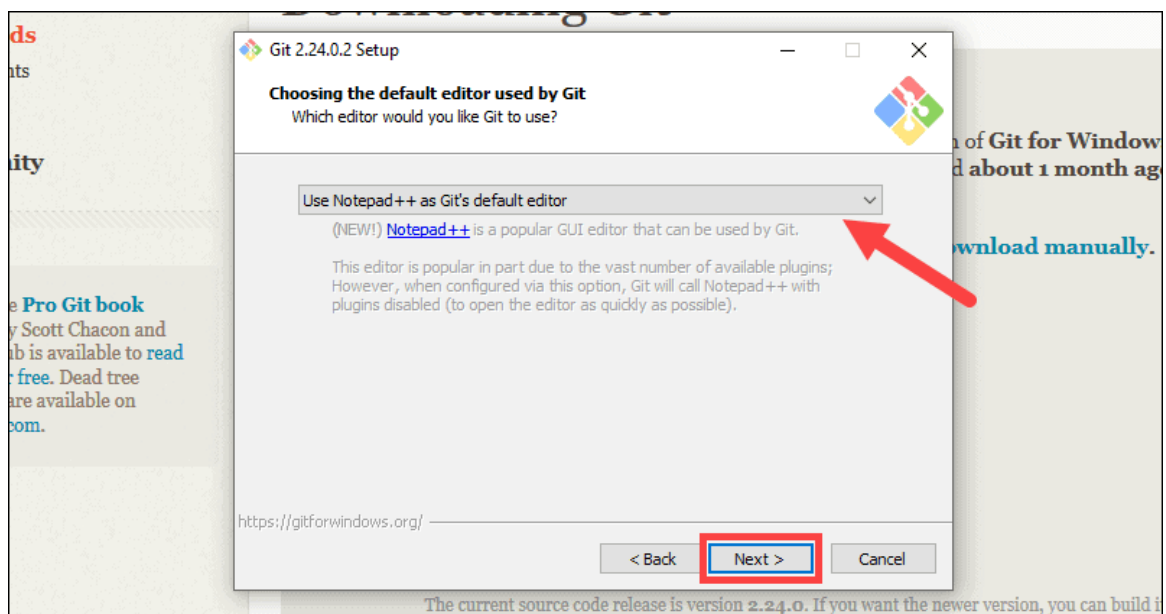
ds
nts

nity

e Pro Git book
y Scott Chacon and
ub is available to read
r free. Dead tree
are available on
com.

Git 2.24.0.2 Setup

Choosing the default editor used by Git
Which editor would you like Git to use?

Use Notepad++ as Git's default editor

(NEW!) Notepad++ is a popular GUI editor that can be used by Git.

This editor is popular in part due to the vast number of available plugins; However, when configured via this option, Git will call Notepad++ with plugins disabled (to open the editor as quickly as possible).

https://gitforwindows.org/

< Back
Next >
Cancel

n of Git for Window
d about 1 month ag

ownload manually.

The current source code release is version 2.24.0. If you want the newer version, you can build i